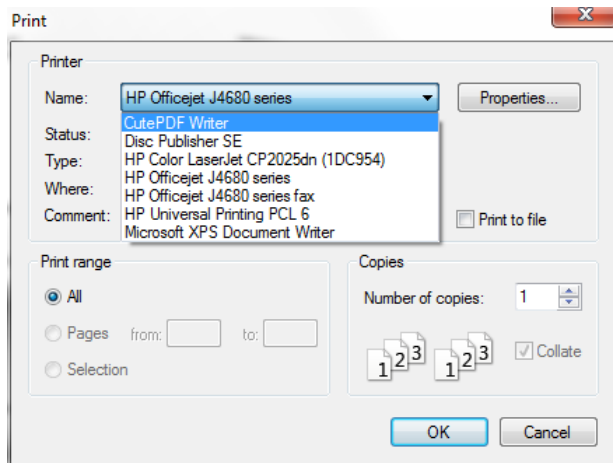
Print

X

Printer

Name: HP Officejet J4680 series

Properties...

Status:
Type:
Where:
Comment:

CutePDF Writer
Disc Publisher SE
HP Color LaserJet CP2025dn (1DC954)
HP Officejet J4680 series
HP Officejet J4680 series fax
HP Universal Printing PCL 6
Microsoft XPS Document Writer

Print to file

Print range

All

Pages from: to:

Selection

Copies

Number of copies: 1

1 2 3 1 2 3

Collate

OK

Cancel